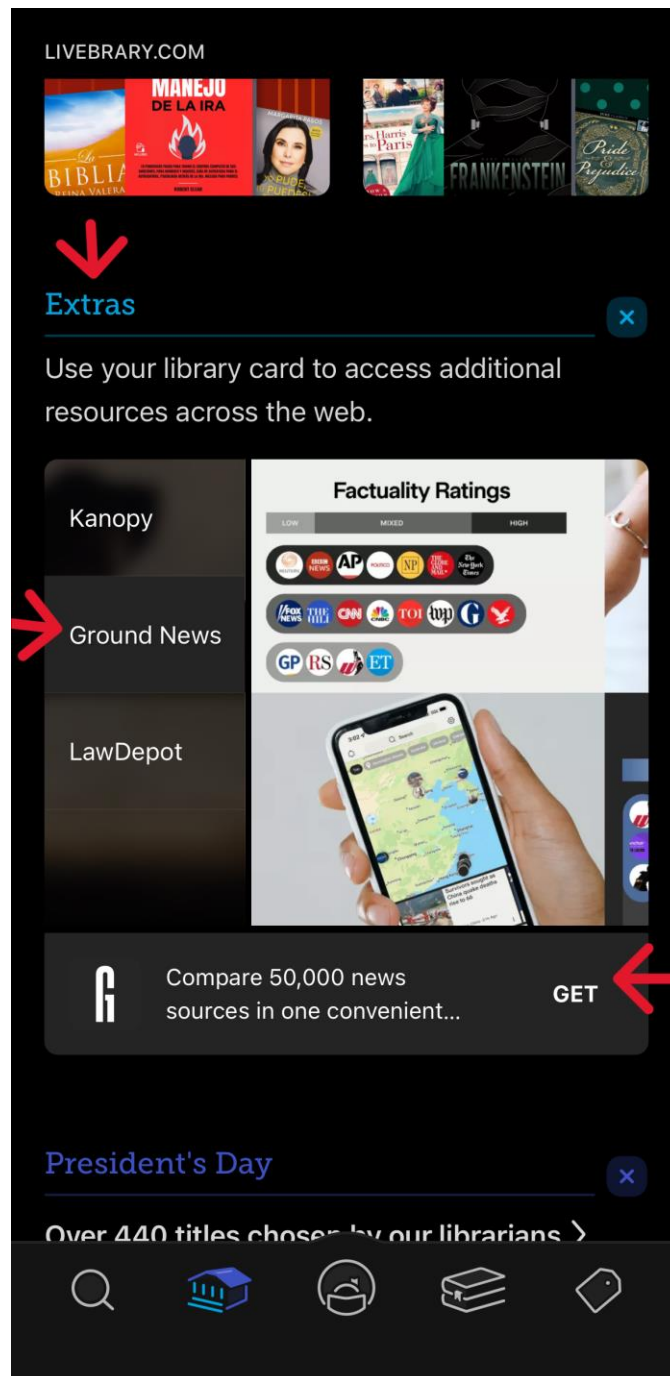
LIVEBRARY.COM

La BIBLIA REINA VALERA

MANEJO DE LA IRA

PUEDES

Mrs. Harris goes to Paris

FRANKENSTEIN

Pride and Prejudice

Extras

×

Use your library card to access additional resources across the web.

Kanopy

Ground News

LawDepot

Factuality Ratings

LOW MIXED HIGH

REUTERS BBC NEWS AP POLITICO NPR THE GLOBE AND MAIL The New York Times

FOX NEWS THE HILL CNN CNBC TOI wp G

GP RS ET

Compare 50,000 news sources in one convenient...

GET

President's Day

×

Over 440 titles chosen by our librarians >